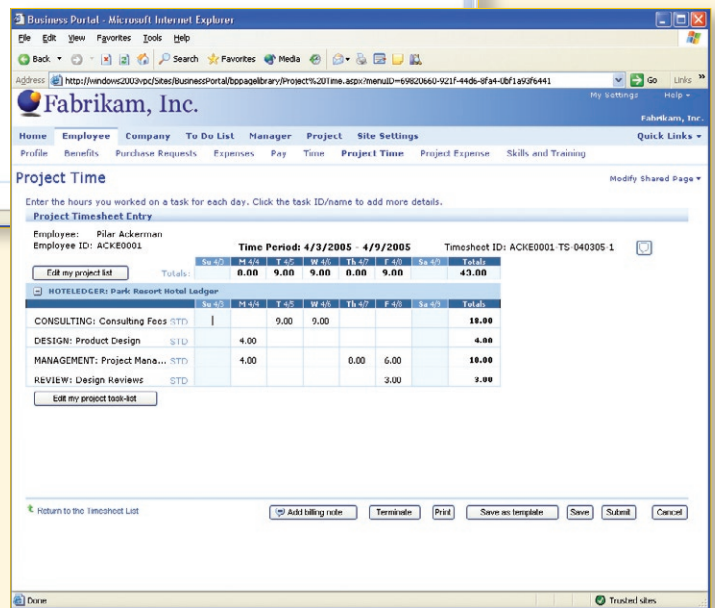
Business Portal - Microsoft Internet Explorer

File Edit View Favorites Tools Help

Back Search Favorites Media

Address http://windows2003vpc/Sites/BusinessPortal/bppagelibrary/Project%20Time.aspx?menuID=69820660-921f-44d6-8fa4-0bf1a93f6441 Go Links

Fabrikam, Inc.

My Settings Help

Fabrikam, Inc.

Home Employee Company To Do List Manager Project Site Settings Quick Links

Profile Benefits Purchase Requests Expenses Pay Time Project Time Project Expense Skills and Training

Project Time

Modify Shared Page

Enter the hours you worked on a task for each day. Click the task ID/name to add more details.

Project Timesheet Entry

Employee: Pilar Ackerman
Employee ID: ACKE0001

Time Period: 4/3/2005 - 4/9/2005

Timesheet ID: ACKE0001-TS-040305-1

Edit my project list

| | Su 4/3 | M 4/4 | T 4/5 | W 4/6 | Th 4/7 | F 4/8 | Sa 4/9 | Totals |
|---|---|---|---|---|---|---|---|---|
| Totals: | | 0.00 | 9.00 | 9.00 | 0.00 | 9.00 | | 43.00 |

HOTELEDGER: Park Resort Hotel Ledger

| | Su 4/3 | M 4/4 | T 4/5 | W 4/6 | Th 4/7 | F 4/8 | Sa 4/9 | Totals |
|---|---|---|---|---|---|---|---|---|
| CONSULTING: Consulting Fees STD | | | 9.00 | 9.00 | | | | 18.00 |
| DESIGN: Product Design STD | | 4.00 | | | | | | 4.00 |
| MANAGEMENT: Project Mana... STD | | 4.00 | | | 0.00 | 6.00 | | 10.00 |
| REVIEW: Design Reviews STD | | | | | | 3.00 | | 3.00 |

Edit my project task-list

Return to the Timesheet List

Add billing note Terminate Print Save as template Save Submit Cancel

Done

Trusted sites